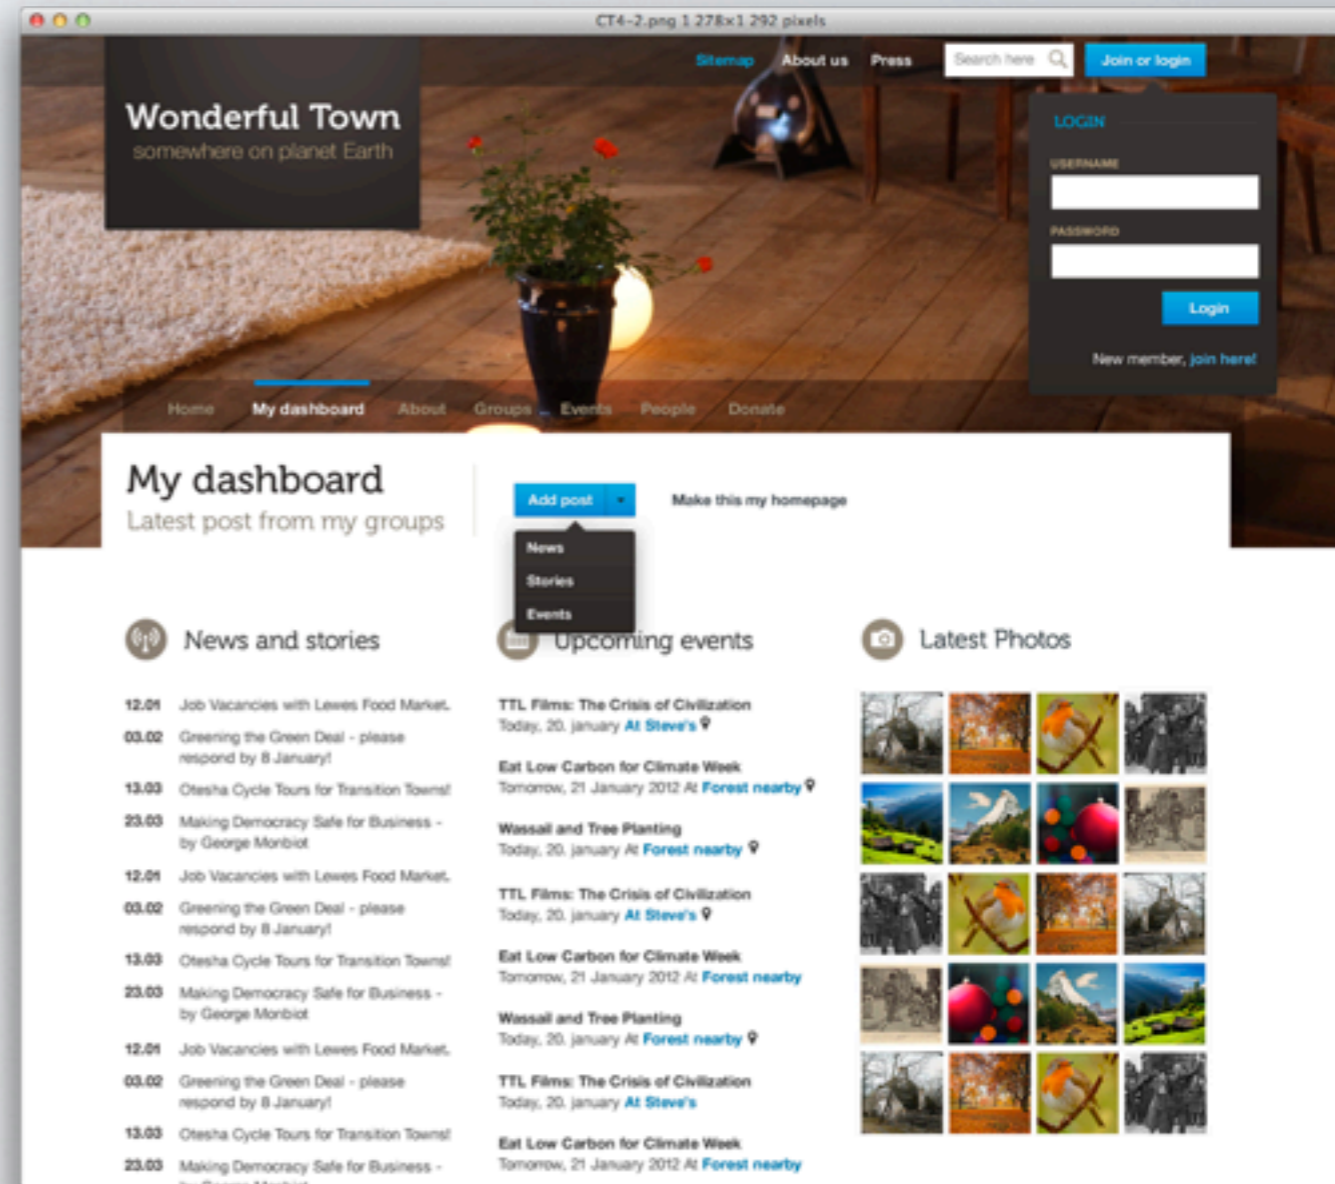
CT4-2.png 1 278×1 292 pixels

Sitemap About us Press Search here Join or login

Wonderful Town
somewhere on planet Earth

LOGIN
USERNAME
PASSWORD
Login
New member, join here!

Home My dashboard About Groups Events People Donate

My dashboard
Latest post from my groups

Add post
Make this my homepage
News
Stories
Events

News and stories

12.01 Job Vacancies with Lewes Food Market.
03.02 Greening the Green Deal - please respond by 8 January!
13.03 Otesha Cycle Tours for Transition Towns!
23.03 Making Democracy Safe for Business - by George Monbiot
12.01 Job Vacancies with Lewes Food Market.
03.02 Greening the Green Deal - please respond by 8 January!
13.03 Otesha Cycle Tours for Transition Towns!
23.03 Making Democracy Safe for Business - by George Monbiot
12.01 Job Vacancies with Lewes Food Market.
03.02 Greening the Green Deal - please respond by 8 January!
13.03 Otesha Cycle Tours for Transition Towns!
23.03 Making Democracy Safe for Business - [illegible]

Upcoming events

TTL Films: The Crisis of Civilization
Today, 20. january At Steve's
Eat Low Carbon for Climate Week
Tomorrow, 21 January 2012 At Forest nearby
Wassail and Tree Planting
Today, 20. january At Forest nearby
TTL Films: The Crisis of Civilization
Today, 20. january At Steve's
Eat Low Carbon for Climate Week
Tomorrow, 21 January 2012 At Forest nearby
Wassail and Tree Planting
Today, 20. january At Forest nearby
TTL Films: The Crisis of Civilization
Today, 20. january At Steve's
Eat Low Carbon for Climate Week
Tomorrow, 21 January 2012 At Forest nearby

Latest Photos